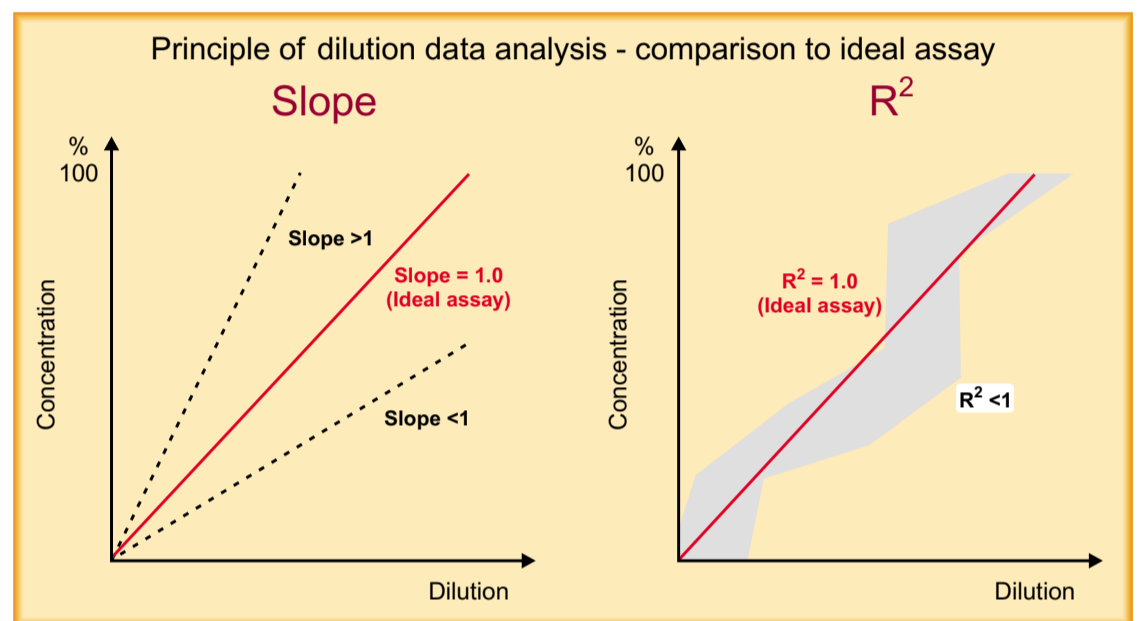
Principle of dilution data analysis - comparison to ideal assay

Slope

%
100

Slope >1

Slope = 1.0
(Ideal assay)

Slope <1

Concentration

Dilution

$R^2$

%
100

$R^2$ = 1.0
(Ideal assay)

$R^2$ <1

Concentration

Dilution